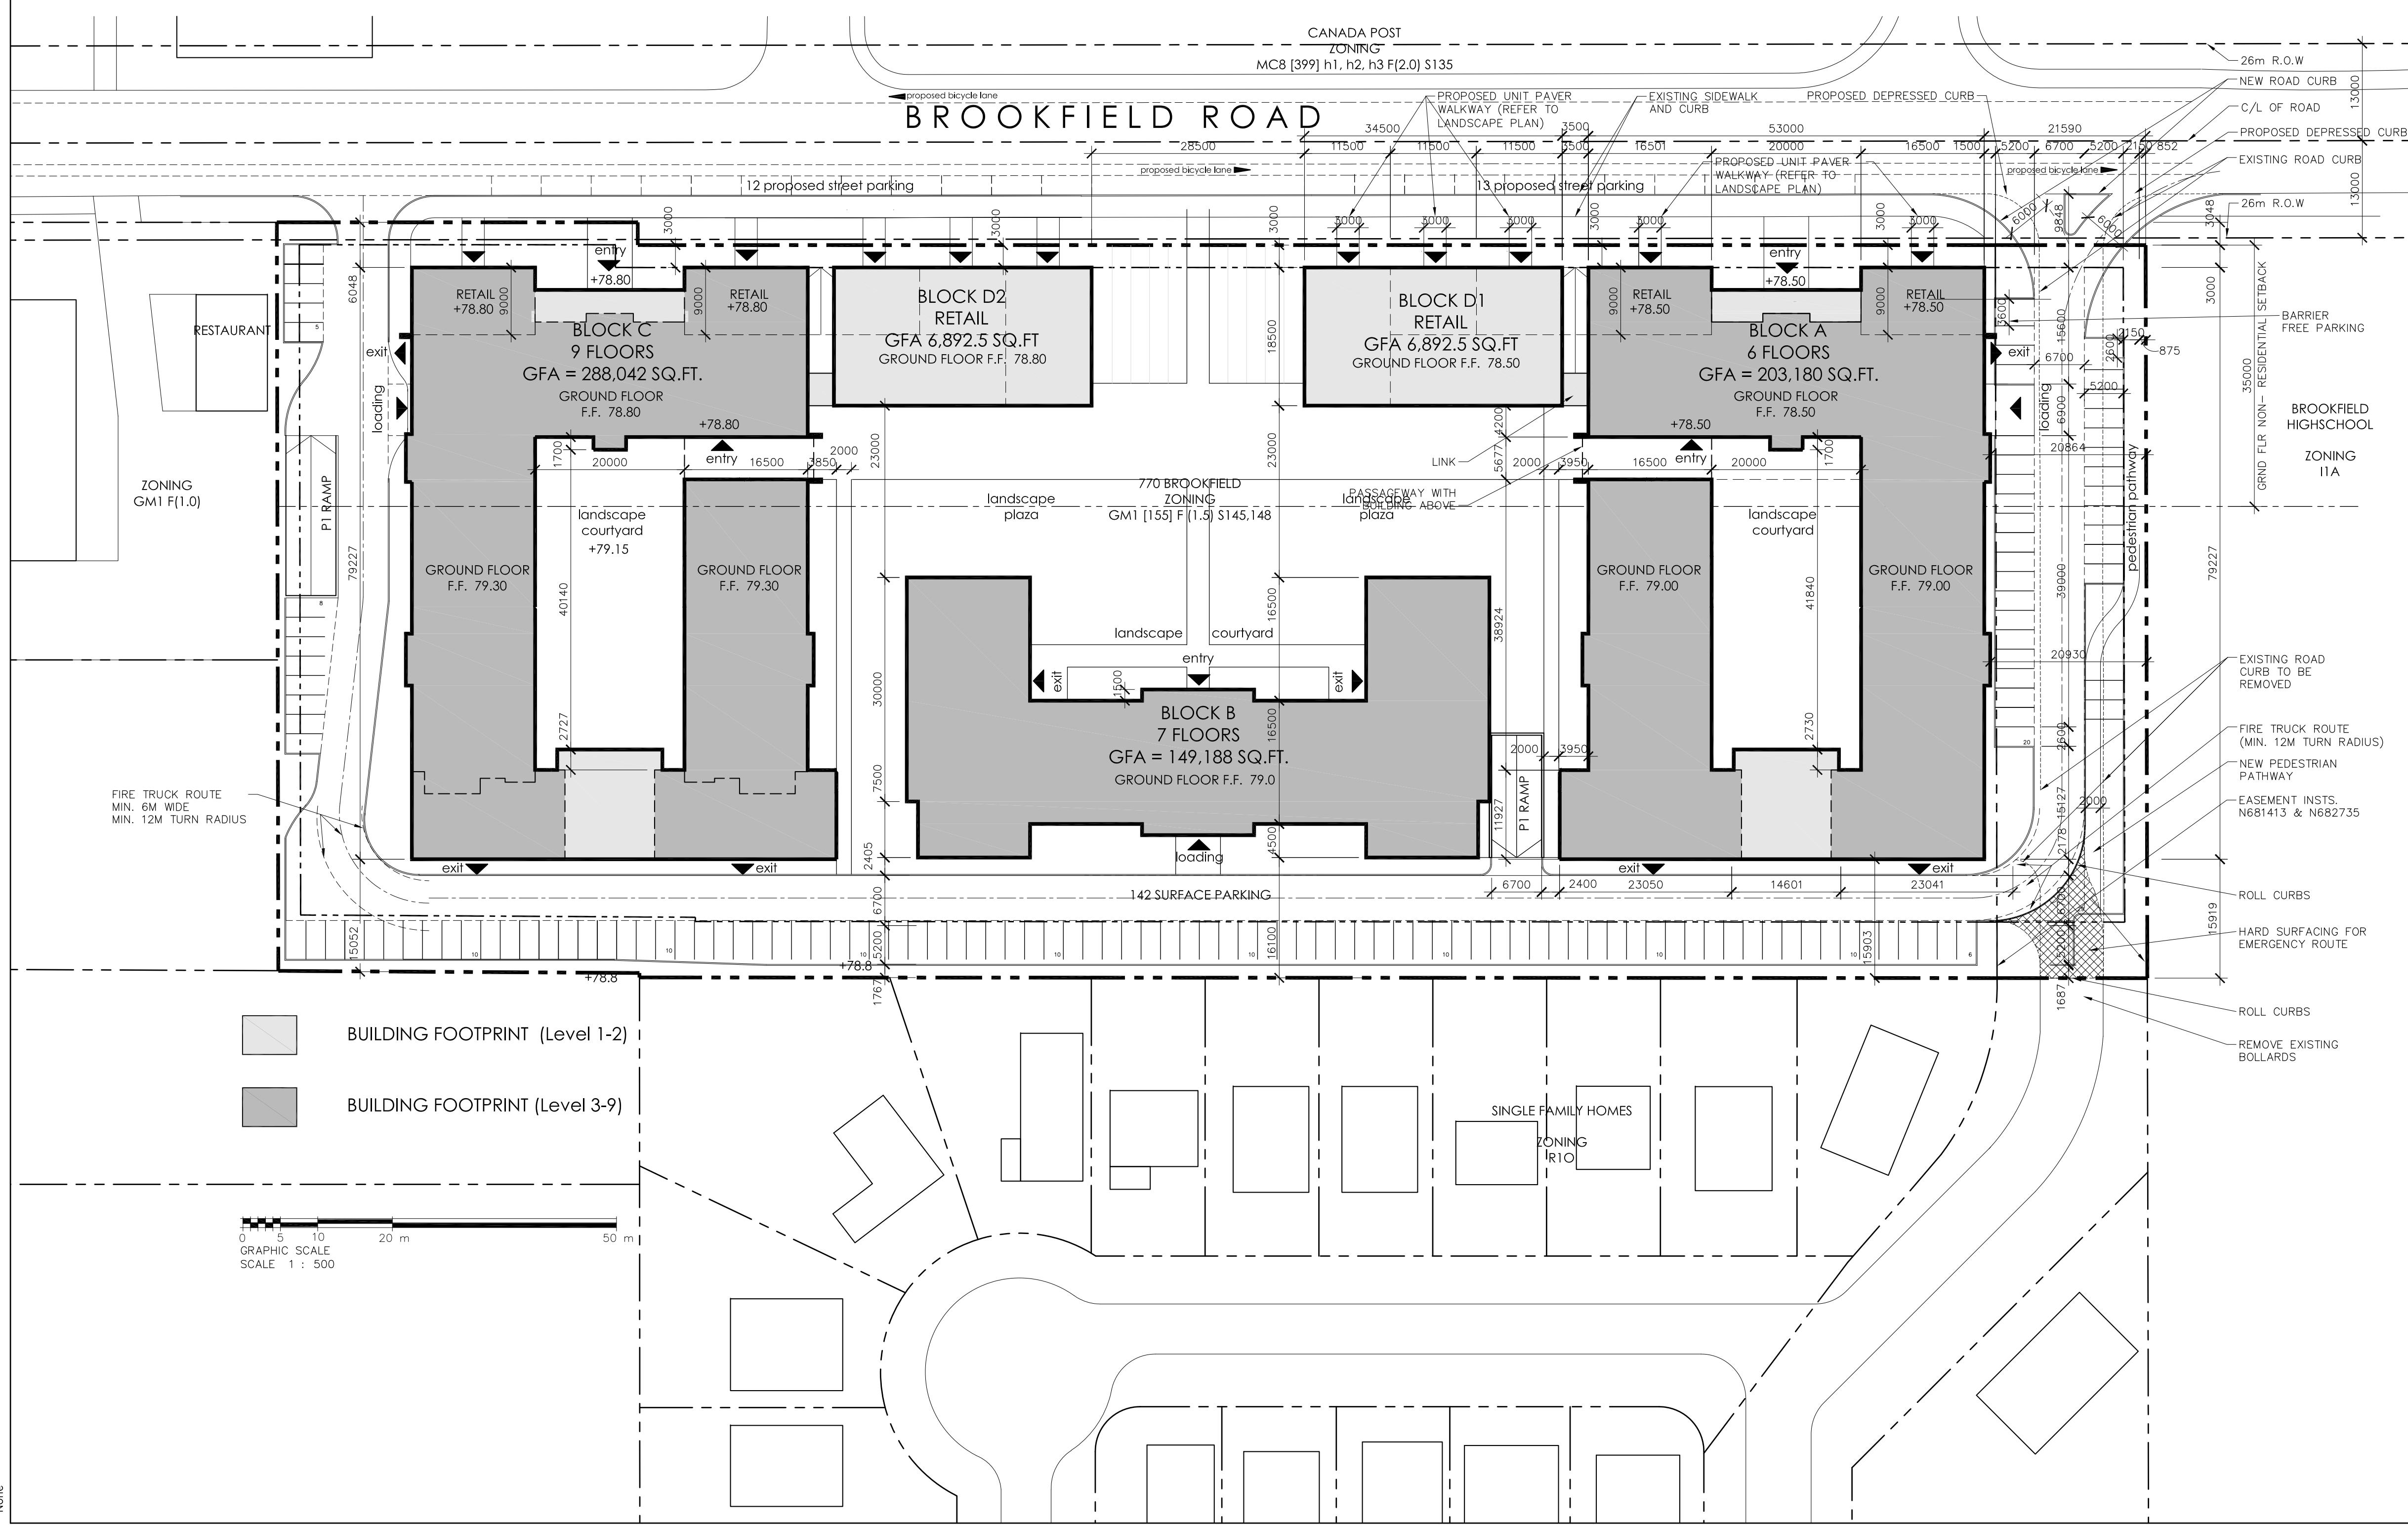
CANADA POST
ZONING
MC8 [399] h1, h2, h3 F(2.0) S135

proposed bicycle lane
BROOKFIELD ROAD
PROPOSED UNIT PAVER WALKWAY (REFER TO LANDSCAPE PLAN)
EXISTING SIDEWALK AND CURB
PROPOSED DEPRESSED CURB
26m R.O.W
NEW ROAD CURB
C/L OF ROAD
PROPOSED DEPRESSED CURB
EXISTING ROAD CURB
26m R.O.W
13000
13000

34500 3500 53000 21590
28500 11500 11500 11500 3500 16501 20000 16500 1500 5200 6700 5200 2150 852
proposed bicycle lane
12 proposed street parking
13 proposed street parking
PROPOSED UNIT PAVER WALKWAY (REFER TO LANDSCAPE PLAN)
proposed bicycle lane
3000 3000 3000 3000 3000 3000 3000 3000 3000 3000 3000 6000 9848 6000 3048

entry
+78.80
RETAIL
+78.80
9000
9000
RETAIL
+78.80
BLOCK C
9 FLOORS
GFA = 288,042 SQ.FT.
GROUND FLOOR
F.F. 78.80
+78.80

BLOCK D2
RETAIL
GFA 6,892.5 SQ.FT
GROUND FLOOR F.F. 78.80

18500

BLOCK D1
RETAIL
GFA 6,892.5 SQ.FT
GROUND FLOOR F.F. 78.50

entry
+78.50
RETAIL
+78.50
9000
9000
RETAIL
+78.50
BLOCK A
6 FLOORS
GFA = 203,180 SQ.FT.
GROUND FLOOR
F.F. 78.50
+78.50

RESTAURANT
6048
exit
loading
ZONING
GM1 F(1.0)
P1 RAMP
79227

1700 20000 entry 16500 3850 2000 23000 23000 4200 5677 2000 3950 16500 entry 20000 1700
LINK
PASSAGEWAY WITH BUILDING ABOVE
landscape plaza
770 BROOKFIELD
ZONING
GM1 [155] F (1.5) S145,148
landscape plaza
landscape courtyard
+79.15
landscape courtyard

GROUND FLOOR
F.F. 79.30
40140
GROUND FLOOR
F.F. 79.30
2727

GROUND FLOOR
F.F. 79.00
41840
GROUND FLOOR
F.F. 79.00
2730

16500
landscape courtyard
entry
exit
1500
exit
38924
BLOCK B
7 FLOORS
GFA = 149,188 SQ.FT.
GROUND FLOOR F.F. 79.0
16500
30000
7500
4500
loading
2405
2000 3950
11927
P1 RAMP

exit
6700
loading
6900
5200
20864
pedestrian pathway
39000
20930
79227
15600
2150
875
2600
2600
15127
2000
2178
6700
1687
3000
35000
GRND FLR NON- RESIDENTIAL SETBACK
BARRIER FREE PARKING
BROOKFIELD HIGHSCHOOL
ZONING
I1A

FIRE TRUCK ROUTE
MIN. 6M WIDE
MIN. 12M TURN RADIUS
exit exit exit exit
6700 2400 23050 14601 23041
142 SURFACE PARKING
6700
15052
5200
16100
15903
15919
+78.8
+78.8
1767

EXISTING ROAD CURB TO BE REMOVED
FIRE TRUCK ROUTE (MIN. 12M TURN RADIUS)
NEW PEDESTRIAN PATHWAY
EASEMENT INSTS. N681413 & N682735
ROLL CURBS
HARD SURFACING FOR EMERGENCY ROUTE
ROLL CURBS
REMOVE EXISTING BOLLARDS

BUILDING FOOTPRINT (Level 1-2)
BUILDING FOOTPRINT (Level 3-9)

SINGLE FAMILY HOMES
ZONING
R1O

0 5 10 20 m 50 m
GRAPHIC SCALE
SCALE 1 : 500